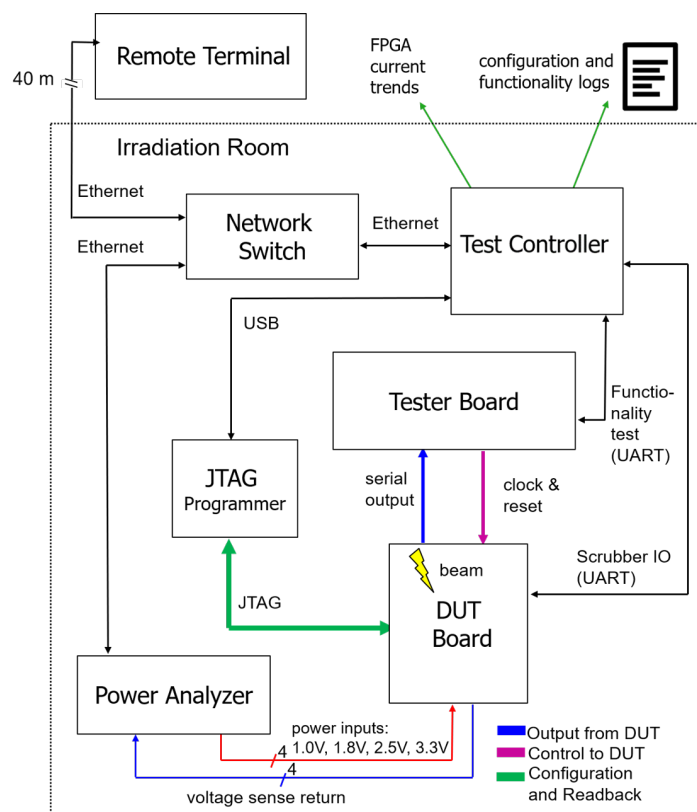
Remote Terminal

40 m

FPGA current trends

configuration and functionality logs

Irradiation Room

Ethernet

Network Switch

Ethernet

Test Controller

Ethernet

USB

Tester Board

Functionality test (UART)

JTAG Programmer

serial output

clock & reset

Scrubber IO (UART)

beam

JTAG

DUT Board

Power Analyzer

power inputs: 1.0V, 1.8V, 2.5V, 3.3V

4

4

voltage sense return

Output from DUT

Control to DUT

Configuration and Readback